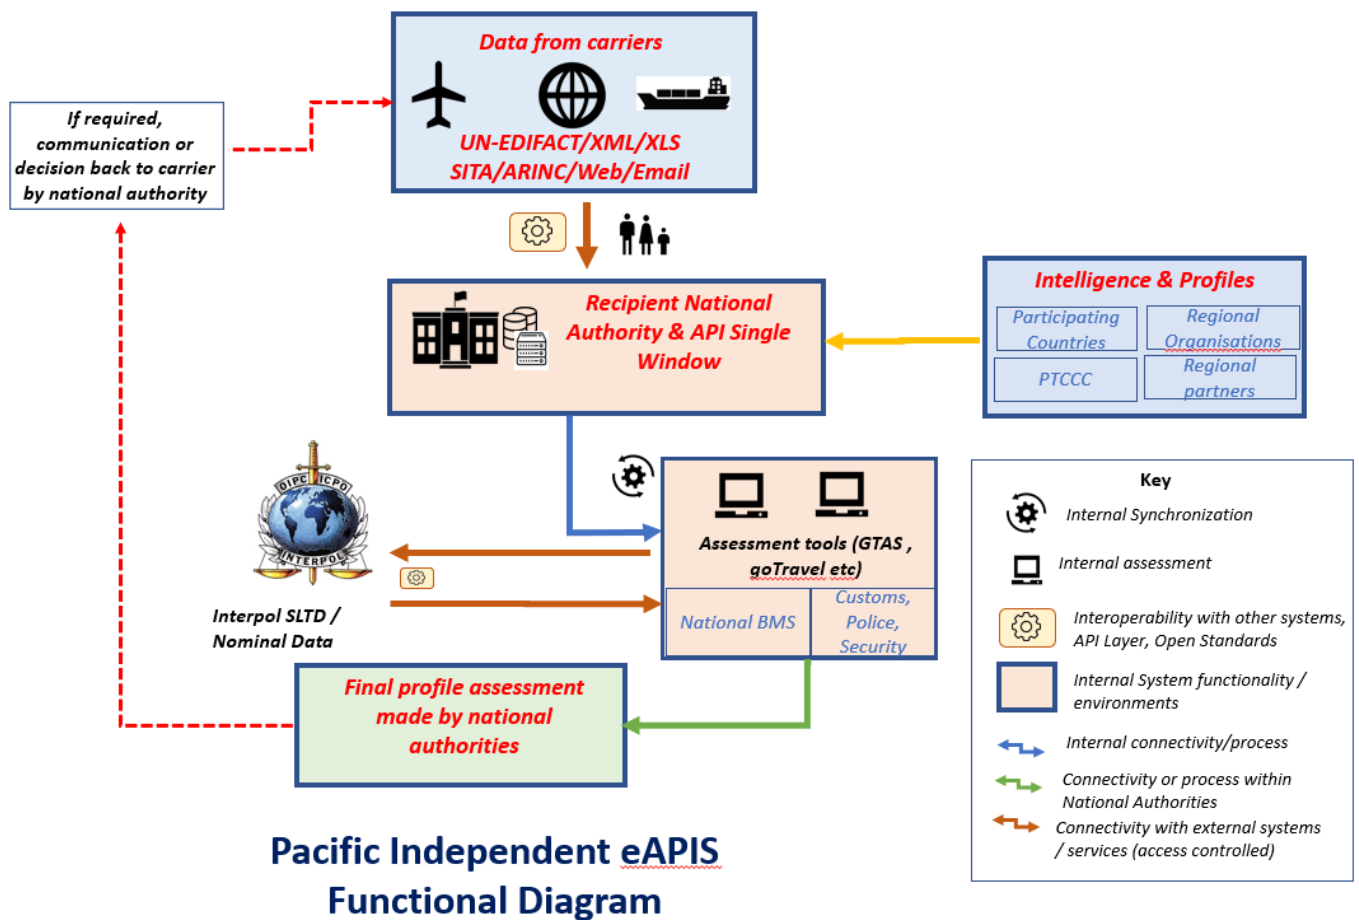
Data from carriers

UN-EDIFACT/XML/XLS
SITA/ARINC/Web/Email

If required, communication or decision back to carrier by national authority

Recipient National Authority & API Single Window

Intelligence & Profiles

| Participating Countries | Regional Organisations |
|---|---|
| PTCCC | Regional partners |

OIPC ICPO INTERPOL

Interpol SLTD / Nominal Data

Assessment tools (GTAS , goTravel etc)

| National BMS | Customs, Police, Security |
|---|---|

Final profile assessment made by national authorities

Key
Internal Synchronization
Internal assessment
Interoperability with other systems, API Layer, Open Standards
Internal System functionality / environments
Internal connectivity/process
Connectivity or process within National Authorities
Connectivity with external systems / services (access controlled)

Pacific Independent eAPIS Functional Diagram